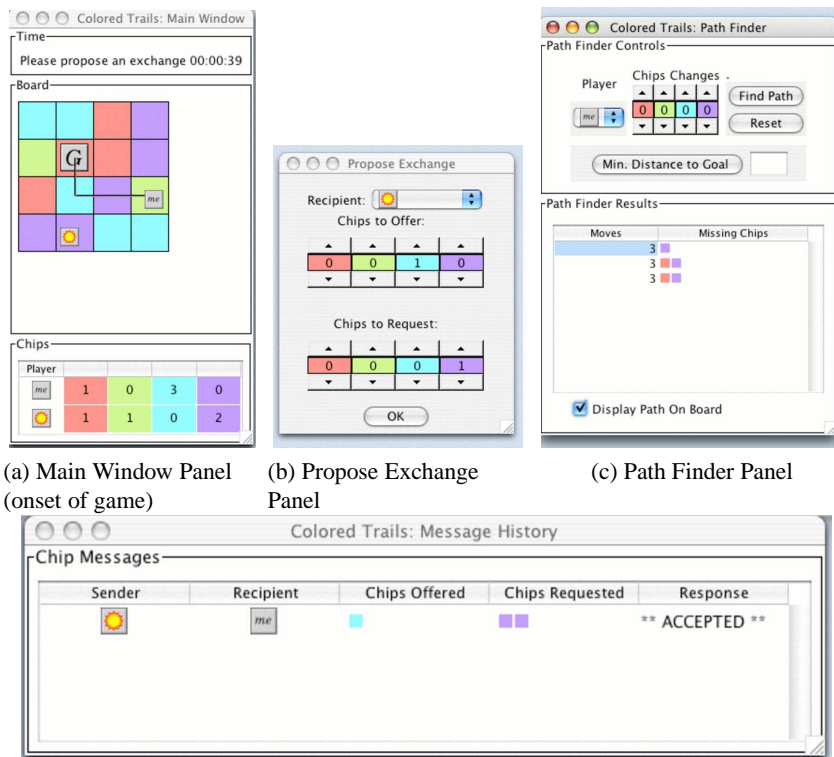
Colored Trails: Main Window

Time
Please propose an exchange 00:00:39

Board
G
me

Chips
| Player | | | | |
|---|---|---|---|---|
| me | 1 | 0 | 3 | 0 |
| | 1 | 1 | 0 | 2 |

(a) Main Window Panel (onset of game)

Propose Exchange

Recipient:
Chips to Offer:
| 0 | 0 | 1 | 0 |
|---|---|---|---|

Chips to Request:
| 0 | 0 | 0 | 1 |
|---|---|---|---|

OK

(b) Propose Exchange Panel

Colored Trails: Path Finder

Path Finder Controls
Player
Chips Changes
me
| 0 | 0 | 0 | 0 |
|---|---|---|---|
Find Path
Reset
Min. Distance to Goal

Path Finder Results
| Moves | Missing Chips |
|---|---|
| 3 | |
| 3 | |
| 3 | |

Display Path On Board

(c) Path Finder Panel

Colored Trails: Message History

Chip Messages
| Sender | Recipient | Chips Offered | Chips Requested | Response |
|---|---|---|---|---|
| | me | | | ** ACCEPTED ** |